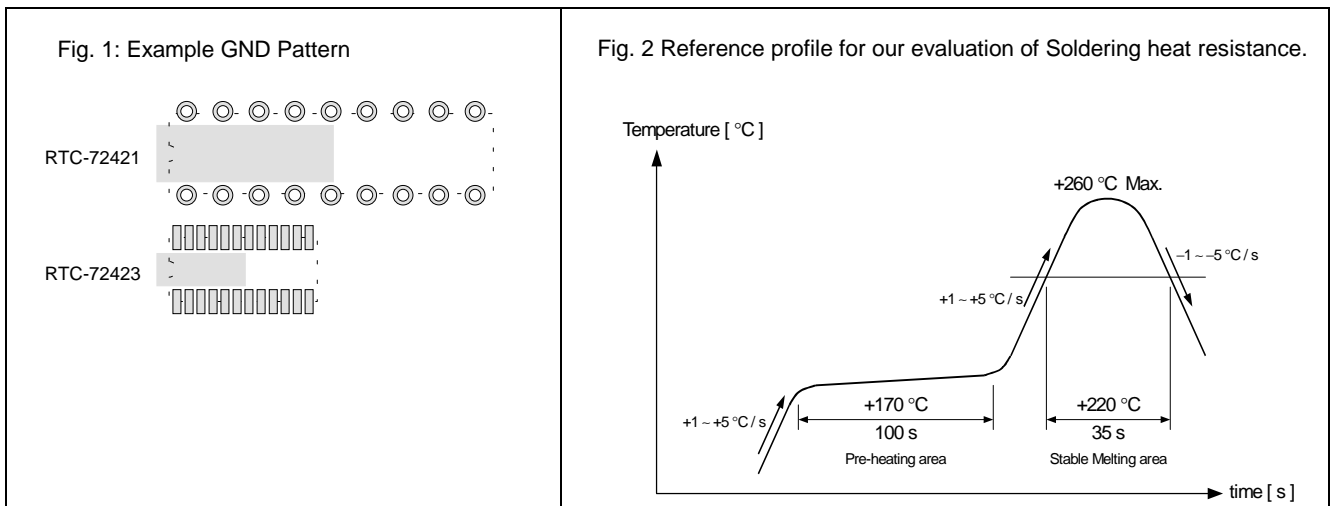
Fig. 1: Example GND Pattern

RTC-72421

RTC-72423

Fig. 2 Reference profile for our evaluation of Soldering heat resistance.

Temperature [ °C ]

+260 °C Max.

−1 ~ −5 °C / s

+1 ~ +5 °C / s

+170 °C

100 s

Pre-heating area

+220 °C

35 s

Stable Melting area

+1 ~ +5 °C / s

time [ s ]